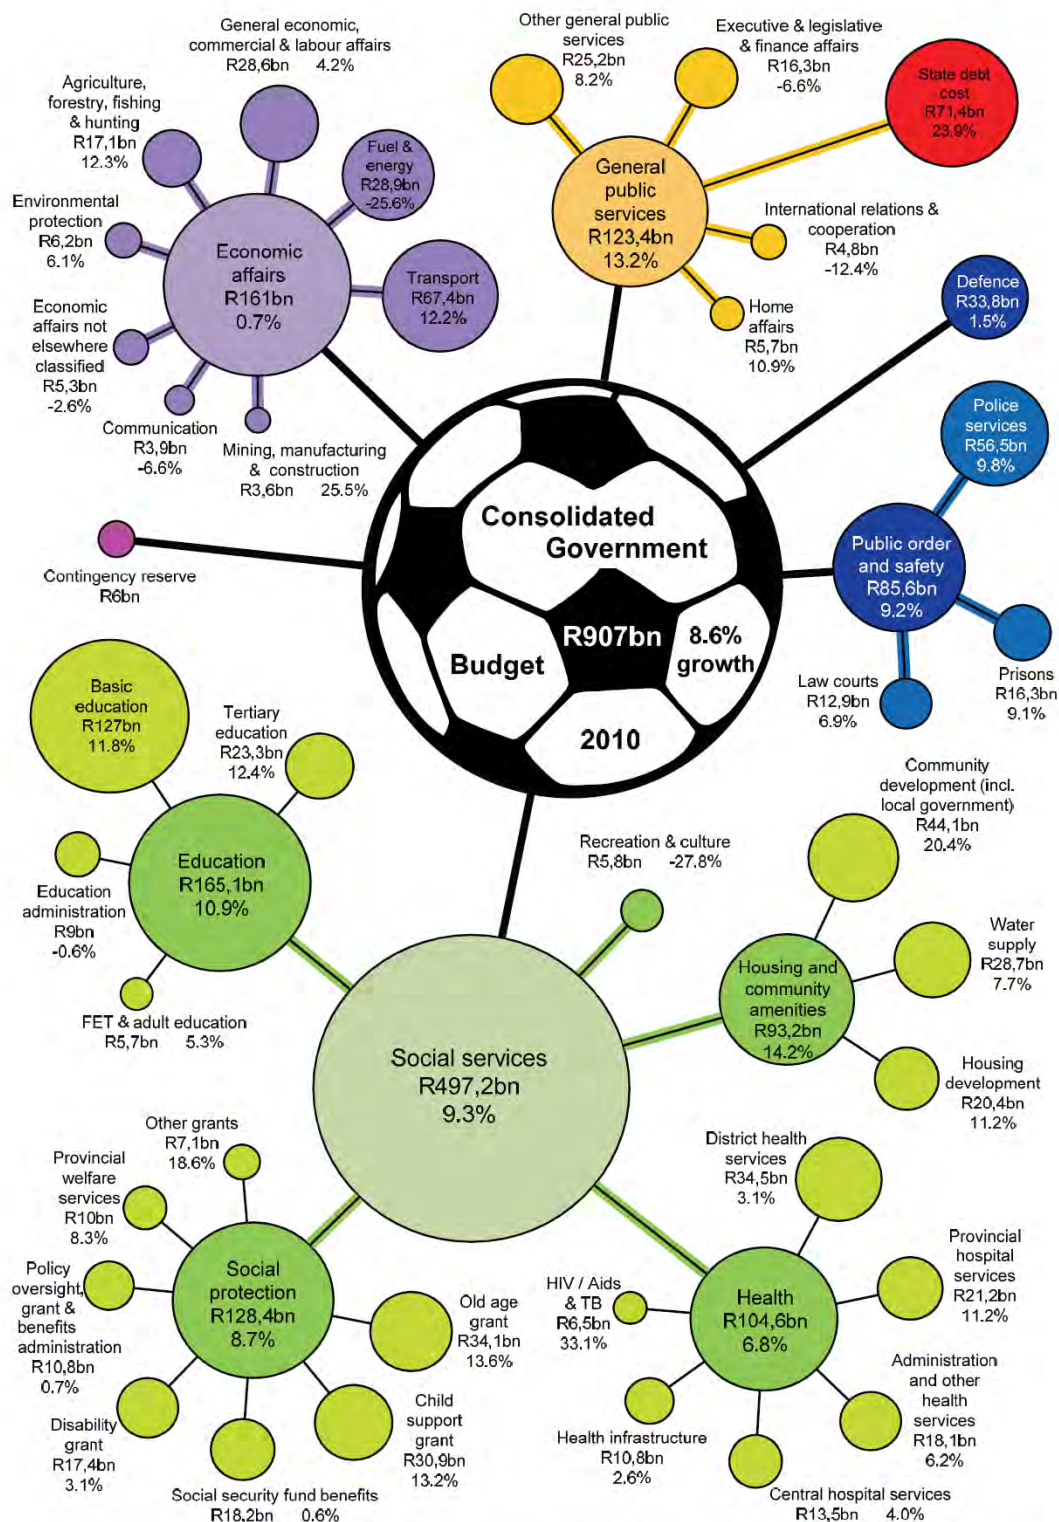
General economic, commercial & labour affairs
R28,6bn 4.2%

Other general public services
R25,2bn
8.2%

Executive & legislative & finance affairs
R16,3bn
-6.6%

State debt cost
R71,4bn
23.9%

Agriculture, forestry, fishing & hunting
R17,1bn
12.3%

Fuel & energy
R28,9bn
-25.6%

General public services
R123,4bn
13.2%

Environmental protection
R6,2bn
6.1%

Economic affairs
R161bn
0.7%

Transport
R67,4bn
12.2%

International relations & cooperation
R4,8bn
-12.4%

Economic affairs not elsewhere classified
R5,3bn
-2.6%

Home affairs
R5,7bn
10.9%

Defence
R33,8bn
1.5%

Communication
R3,9bn
-6.6%

Mining, manufacturing & construction
R3,6bn 25.5%

Police services
R56,5bn
9.8%

Consolidated Government

Contingency reserve
R6bn

Public order and safety
R85,6bn
9.2%

Budget
R907bn
8.6% growth
2010

Basic education
R127bn
11.8%

Tertiary education
R23,3bn
12.4%

Law courts
R12,9bn
6.9%

Prisons
R16,3bn
9.1%

Community development (incl. local government)
R44,1bn
20.4%

Recreation & culture
R5,8bn -27.8%

Education
R165,1bn
10.9%

Education administration
R9bn
-0.6%

Water supply
R28,7bn
7.7%

Housing and community amenities
R93,2bn
14.2%

FET & adult education
R5,7bn 5.3%

Social services
R497,2bn
9.3%

Housing development
R20,4bn
11.2%

Other grants
R7,1bn
18.6%

Provincial welfare services
R10bn
8.3%

District health services
R34,5bn
3.1%

Provincial hospital services
R21,2bn
11.2%

Policy oversight, grant & benefits administration
R10,8bn
0.7%

Social protection
R128,4bn
8.7%

Old age grant
R34,1bn
13.6%

HIV / Aids & TB
R6,5bn
33.1%

Health
R104,6bn
6.8%

Administration and other health services
R18,1bn
6.2%

Child support grant
R30,9bn
13.2%

Disability grant
R17,4bn
3.1%

Health infrastructure
R10,8bn
2.6%

Social security fund benefits
R18,2bn 0.6%

Central hospital services
R13,5bn 4.0%